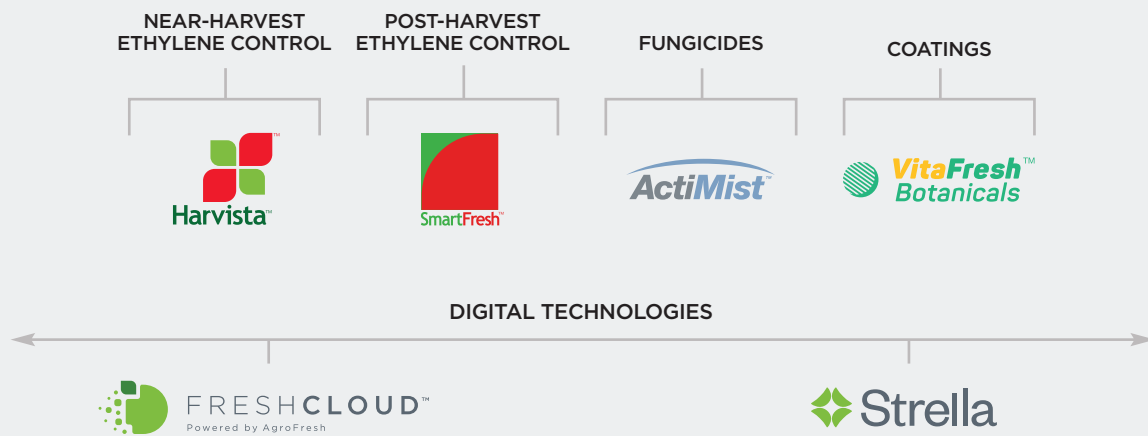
NEAR-HARVEST ETHYLENE CONTROL

POST-HARVEST ETHYLENE CONTROL

FUNGICIDES

COATINGS

Harvista™

SmartFresh™

ActiMist™

VitaFresh™ Botanicals

DIGITAL TECHNOLOGIES

FRESHCLOUD™
Powered by AgroFresh

Strella